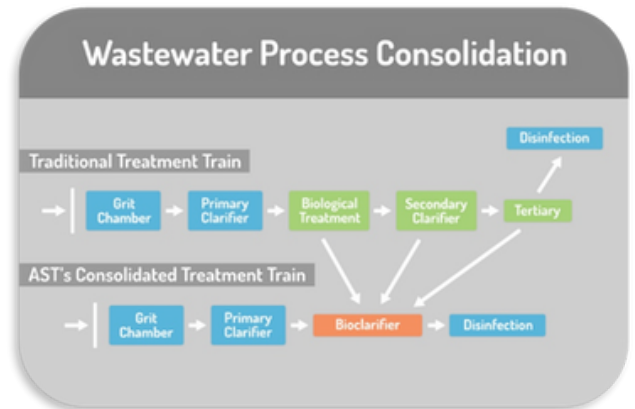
Wastewater Process Consolidation

Traditional Treatment Train

Grit Chamber

Primary Clarifier

Biological Treatment

Secondary Clarifier

Tertiary

Disinfection

AST's Consolidated Treatment Train

Grit Chamber

Primary Clarifier

Bioclarifier

Disinfection